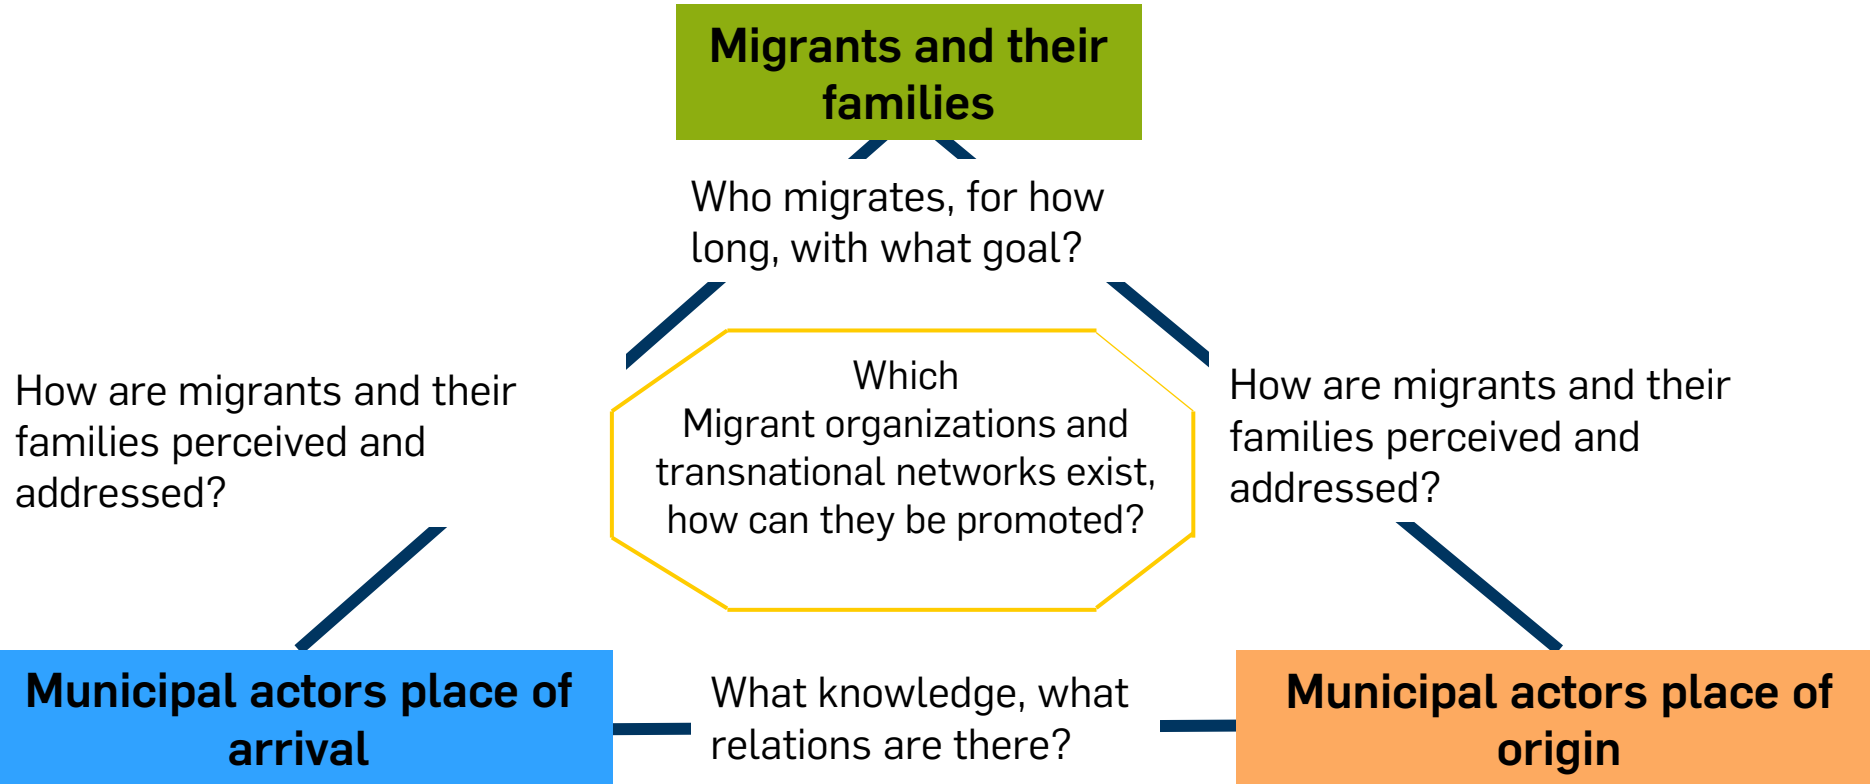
Migrants and their families

Who migrates, for how long, with what goal?

How are migrants and their families perceived and addressed?

Which
Migrant organizations and transnational networks exist, how can they be promoted?

How are migrants and their families perceived and addressed?

Municipal actors place of arrival

What knowledge, what relations are there?

Municipal actors place of origin